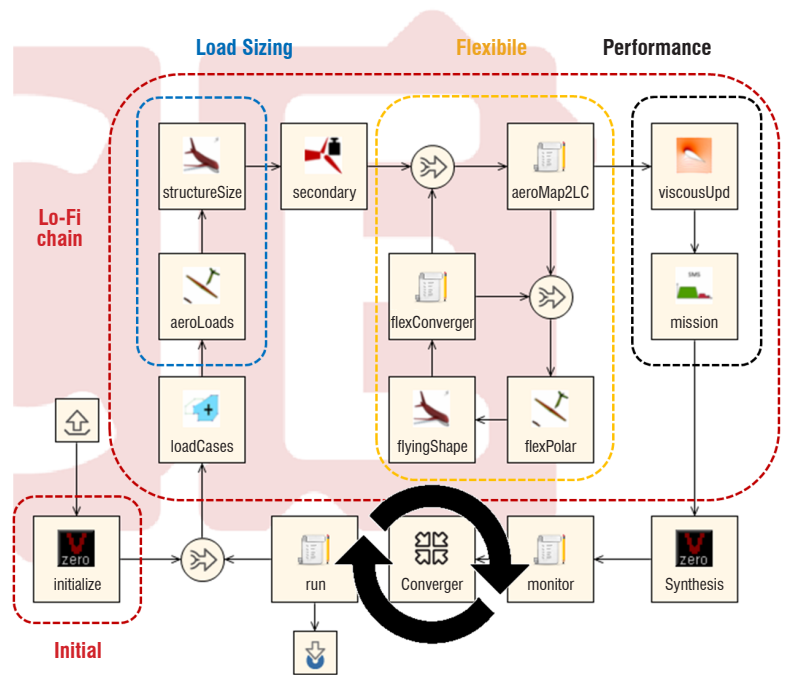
Load Sizing

Flexibile

Performance

Lo-Fi chain

structureSize

secondary

aeroMap2LC

viscousUpd

aeroLoads

flexConverger

SMS

mission

loadCases

flyingShape

flexPolar

zero

initialize

run

Converger

monitor

zero

Synthesis

Initial